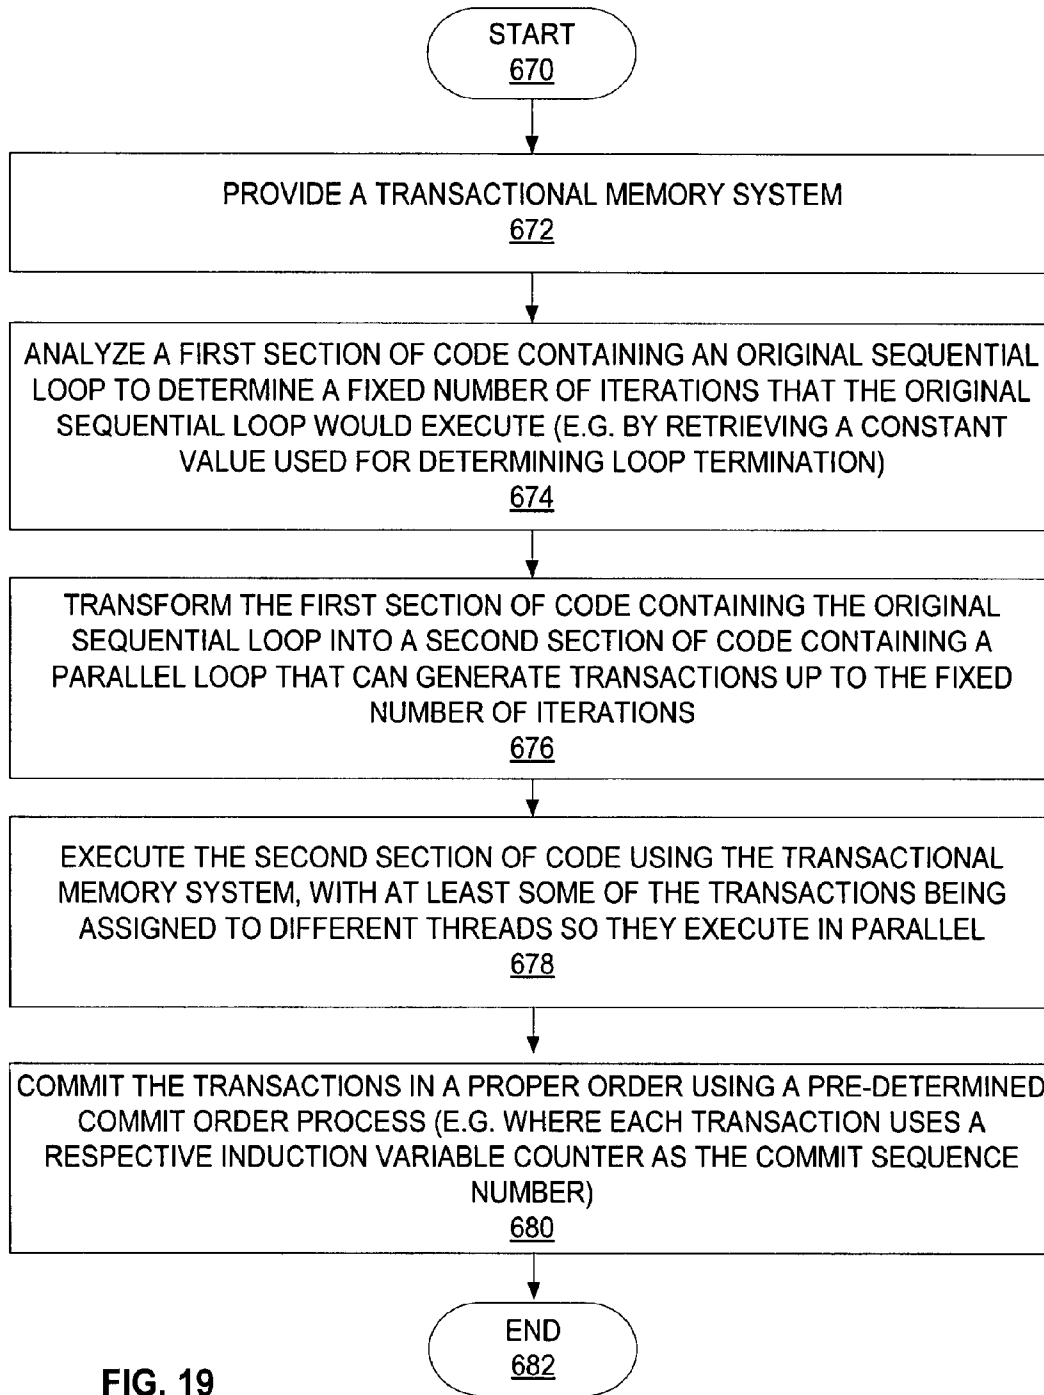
START
670

PROVIDE A TRANSACTIONAL MEMORY SYSTEM
672

ANALYZE A FIRST SECTION OF CODE CONTAINING AN ORIGINAL SEQUENTIAL LOOP TO DETERMINE A FIXED NUMBER OF ITERATIONS THAT THE ORIGINAL SEQUENTIAL LOOP WOULD EXECUTE (E.G. BY RETRIEVING A CONSTANT VALUE USED FOR DETERMINING LOOP TERMINATION)
674

TRANSFORM THE FIRST SECTION OF CODE CONTAINING THE ORIGINAL SEQUENTIAL LOOP INTO A SECOND SECTION OF CODE CONTAINING A PARALLEL LOOP THAT CAN GENERATE TRANSACTIONS UP TO THE FIXED NUMBER OF ITERATIONS
676

EXECUTE THE SECOND SECTION OF CODE USING THE TRANSACTIONAL MEMORY SYSTEM, WITH AT LEAST SOME OF THE TRANSACTIONS BEING ASSIGNED TO DIFFERENT THREADS SO THEY EXECUTE IN PARALLEL
678

COMMIT THE TRANSACTIONS IN A PROPER ORDER USING A PRE-DETERMINED COMMIT ORDER PROCESS (E.G. WHERE EACH TRANSACTION USES A RESPECTIVE INDUCTION VARIABLE COUNTER AS THE COMMIT SEQUENCE NUMBER)
680

END
682

FIG. 19